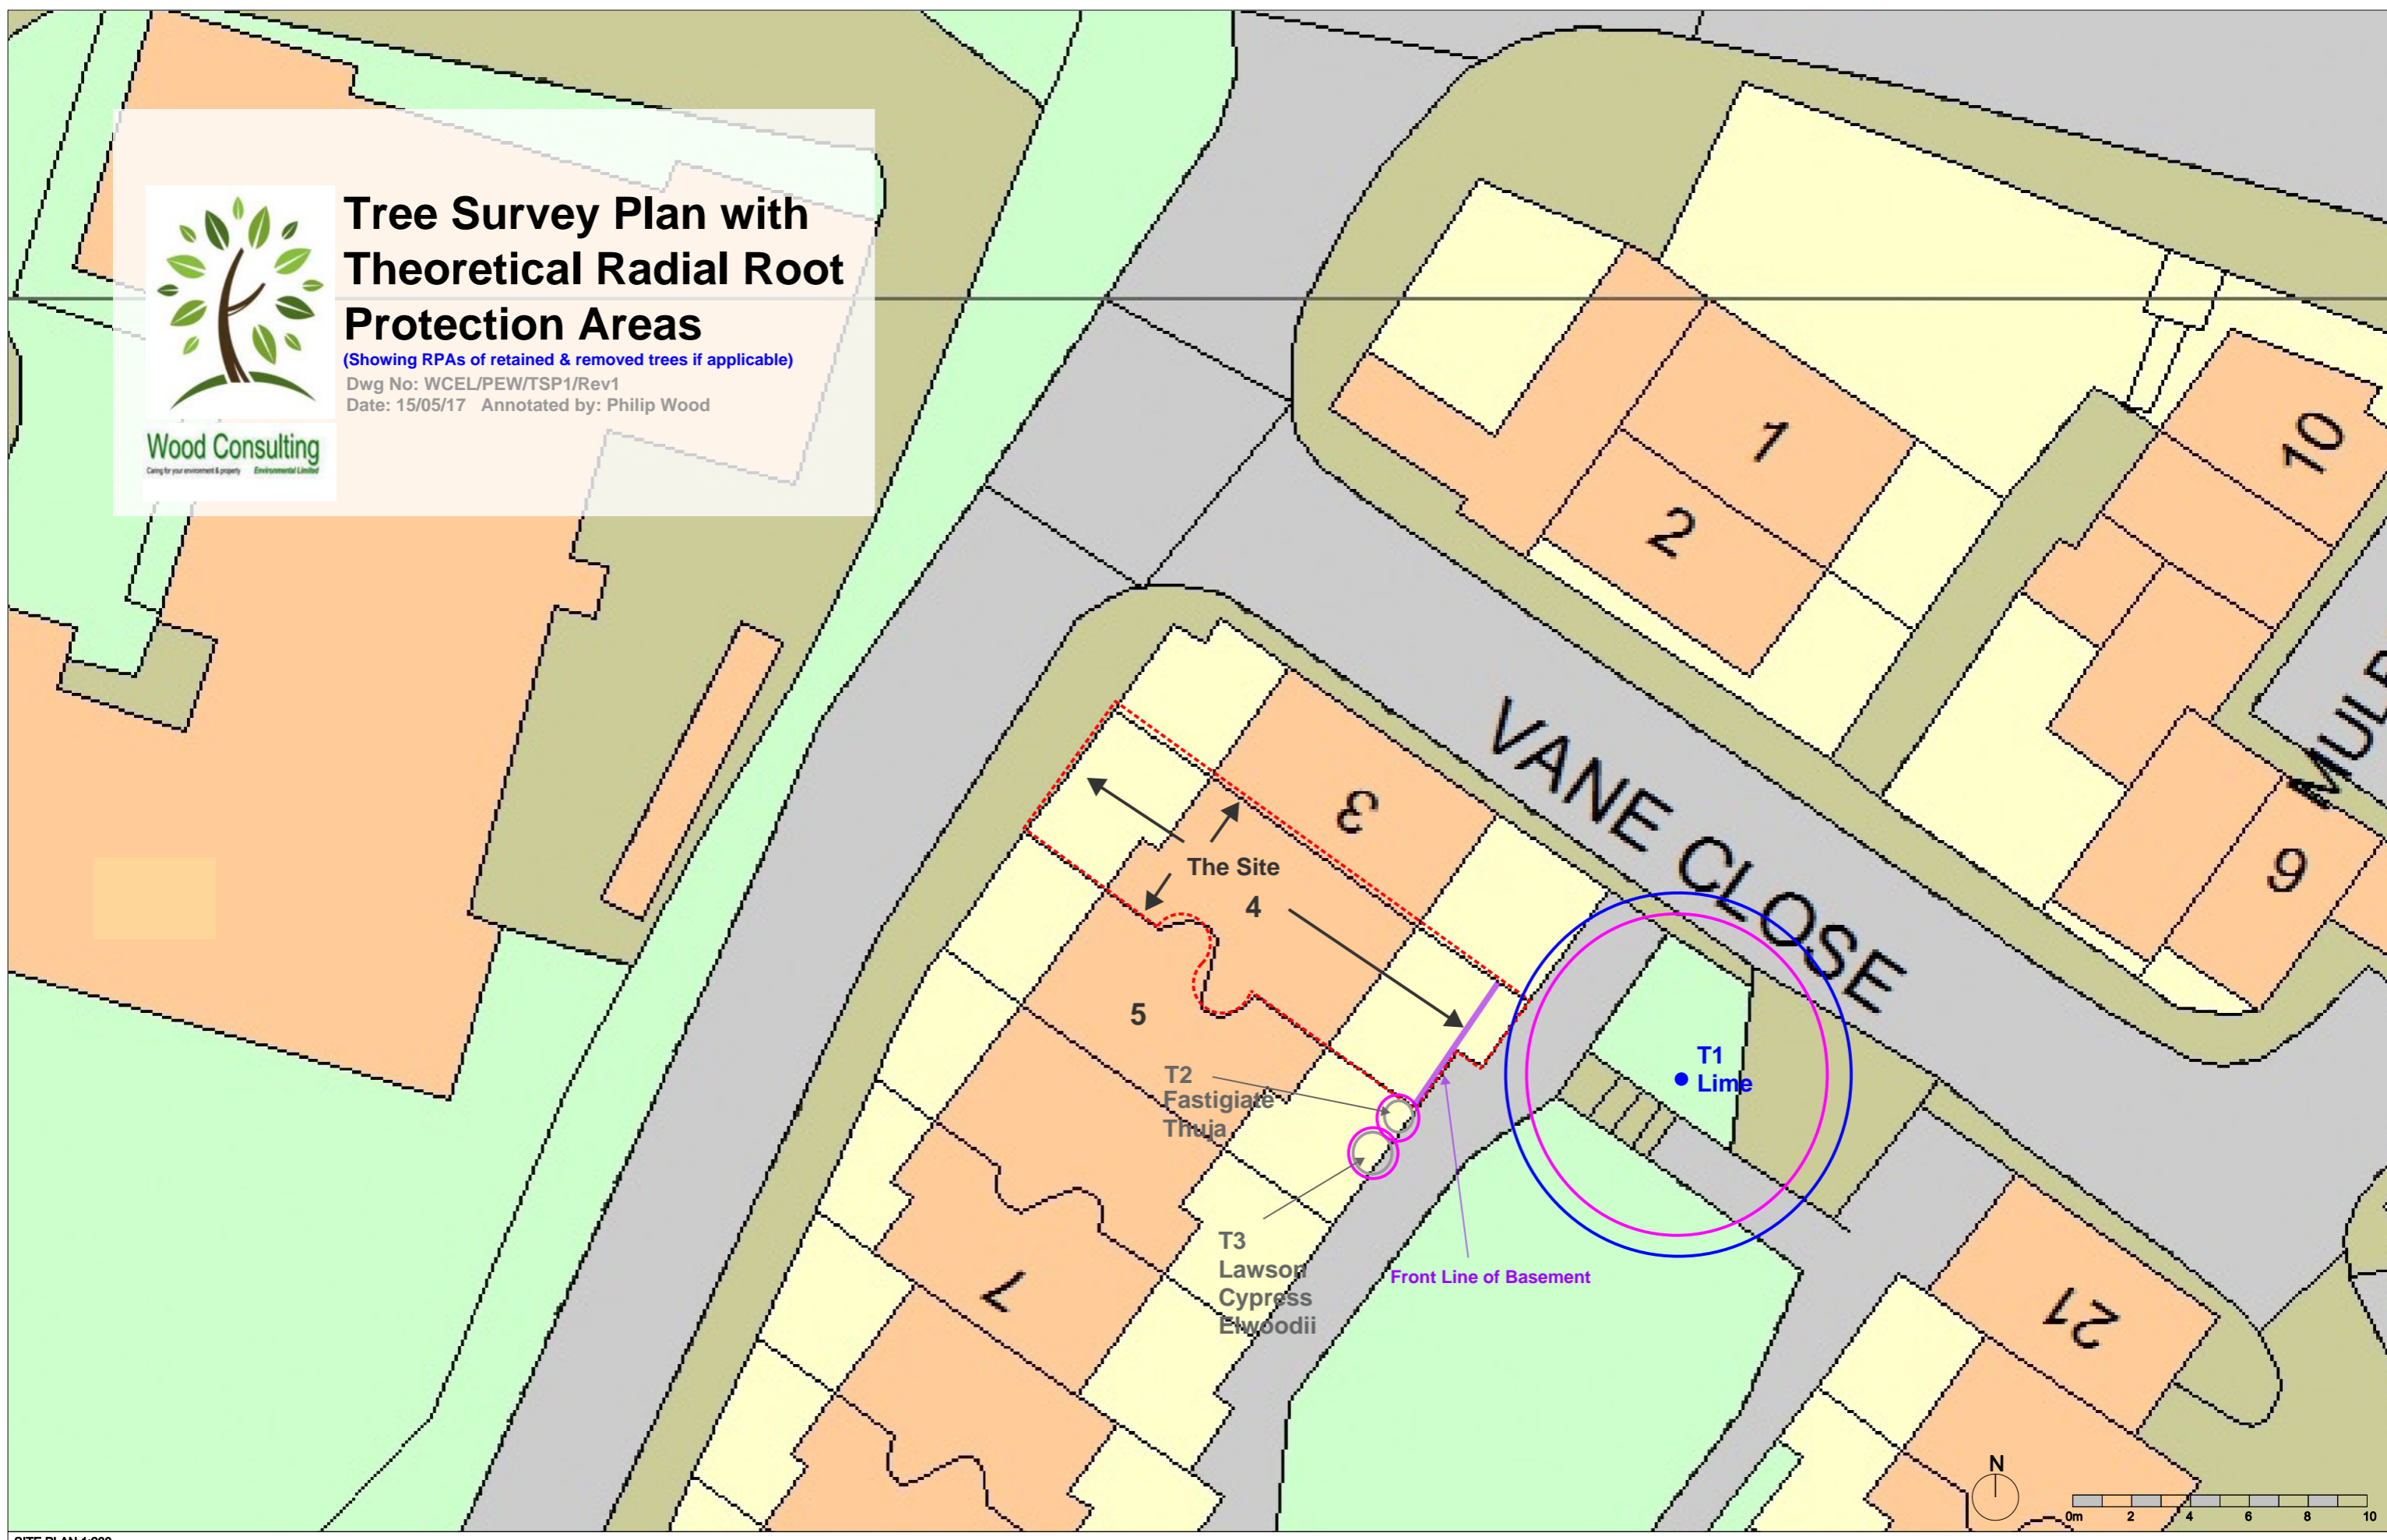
Tree Survey Plan with Theoretical Radial Root Protection Areas
(Showing RPAs of retained & removed trees if applicable)
Dwg No: WCEL/PEW/TSP1/Rev1
Date: 15/05/17 Annotated by: Philip Wood

Wood Consulting
Caring for your environment & property Environmental Limited

1
2
10
9
VANE CLOSE
MUL
3
The Site
4
5
7
21
T1 Lime
T2 Fastigiate Thuja
T3 Lawson Cypress Elwoodii
Front Line of Basement
N
0m 2 4 6 8 10
SITE PLAN 1:200